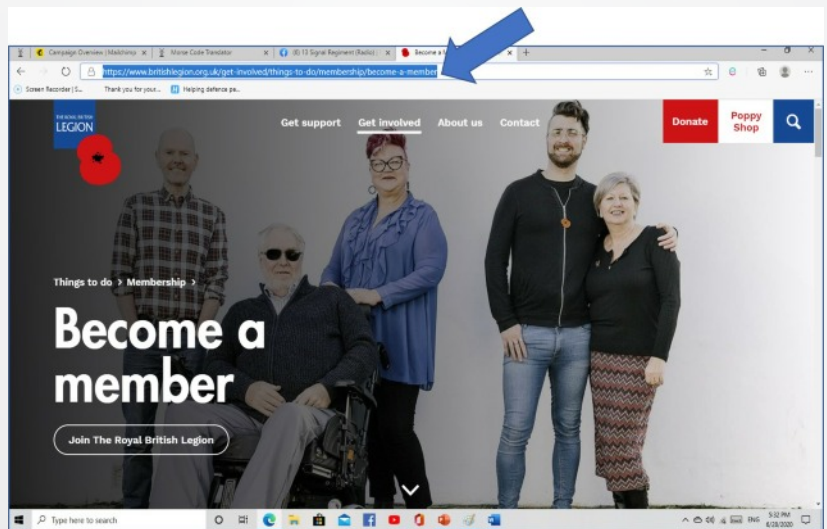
Campaign Overview | Mailchimp ×
Morse Code Translator ×
(8) 13 Signal Regiment (Radio) ×
Become a ×
+

https://www.britishlegion.org.uk/get-involved/things-to-do/membership/become-a-member

Screen Recorder | S...
Thank you for your...
Helping defence pe...

THE ROYAL BRITISH LEGION

Get support
Get involved
About us
Contact
Donate
Poppy Shop

Things to do > Membership >

Become a member

Join The Royal British Legion

Type here to search

ENG
5:52 PM
8/28/2020